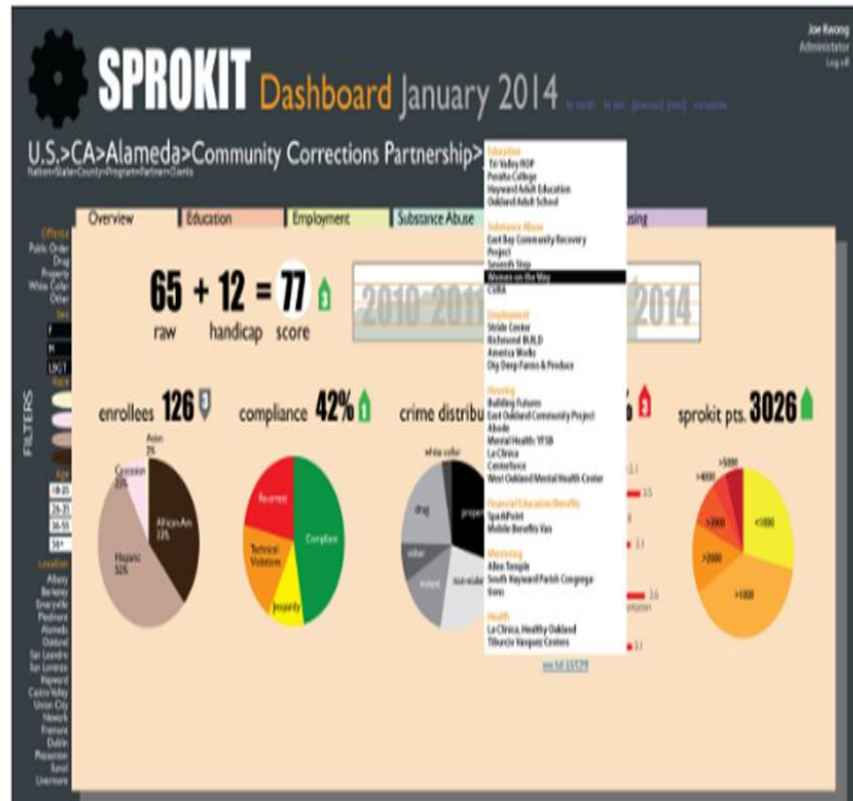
Joe Kwong
Administrator
Log off

SPROKIT Dashboard January 2014

U.S.>CA>Alameda>Community Corrections Partnership>

Nation>State>County>Program>Partner>Clients

Overview | Education | Employment | Substance Abuse | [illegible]ousing

Offense
Public Order
Drug
Property
White Collar
Other

Sex
F
M
UNK

Race

FILTERS

Age
18-25
26-35
36-55
56+

Location
Albany
Berkeley
Emeryville
Piedmont
Alameda
Oakland
San Leandro
San Lorenzo
Hayward
Castro Valley
Union City
Newark
Fremont
Dublin
Pleasanton
Sunol
Livermore

65 + 12 = 77 3
raw handicap score

2010 2011 2014

enrollees 126 3
Asian 3%
Caucasian 13%
African Am 33%
Hispanic 52%

compliance 42% 1
Rearrest
Technical Violations
Jeopardy
Compliant

crime distribu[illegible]
white collar
drug
other
violent
non-violent
property

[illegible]% 3

sprokit pts. 3026
>5000
>4000
>3000
>2000
>1000
<1000

Education
Tri Valley ROP
Peralta College
Hayward Adult Education
Oakland Adult School

Substance Abuse
East Bay Community Recovery Project
Seventh Step
Women on the Way
CURA

Employment
Stride Center
Richmond BUILD
America Works
Dig Deep Farms & Produce

Housing
Building Futures
East Oakland Community Project
Abode
Mental Health: YFSB
La Clinica
Centerforce
West Oakland Mental Health Center

Financial Education/Benefits
SparkPoint
Mobile Benefits Van

Mentoring
Allen Temple
South Hayward Parish Congregations

Health
La Clinica, Healthy Oakland
Tiburcio Vasquez Centers

see full CCP

3.1
3.5
3.1
3.6
3.1